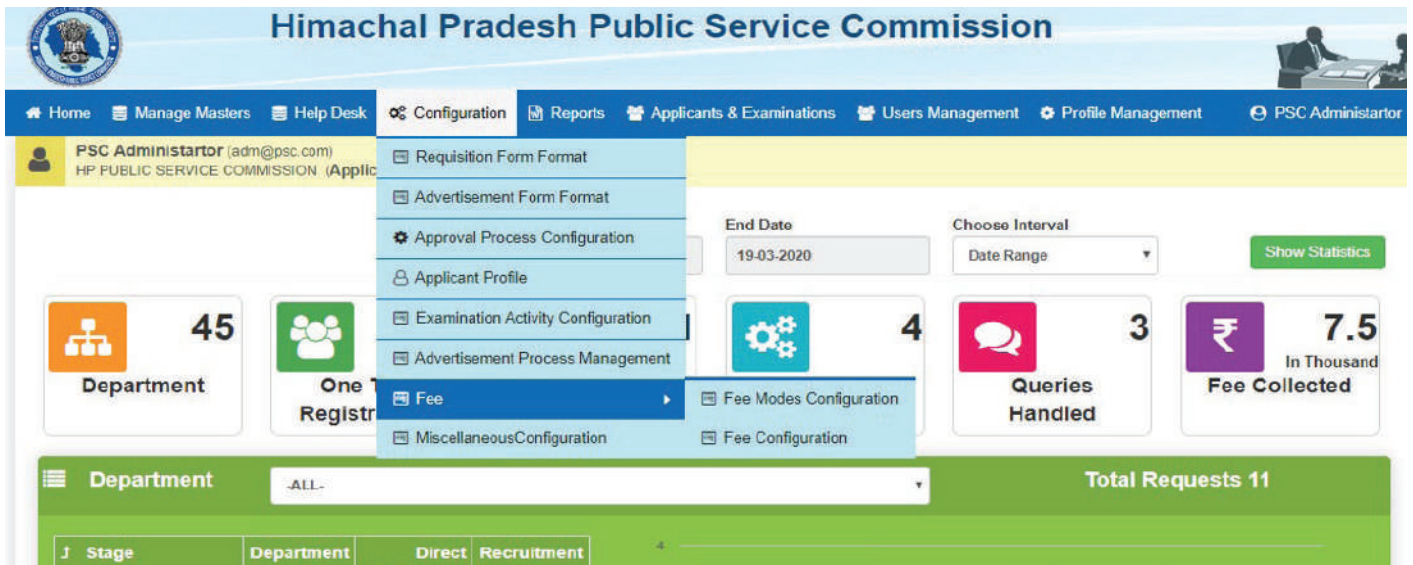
Himachal Pradesh Public Service Commission

Home Manage Masters Help Desk Configuration Reports Applicants & Examinations Users Management Profile Management PSC Administrator

PSC Administartor (adm@psc.com)
HP PUBLIC SERVICE COMMISSION (Applic

Requisition Form Format
Advertisement Form Format
Approval Process Configuration
Applicant Profile
Examination Activity Configuration
Advertisement Process Management
Fee
MiscellaneousConfiguration

Fee Modes Configuration
Fee Configuration

End Date
19-03-2020

Choose Interval
Date Range

Show Statistics

45
Department

One T
Registr

4

3
Queries Handled

7.5
In Thousand
Fee Collected

Department
-ALL-
Total Requests 11

Stage | Department | Direct | Recruitment

4